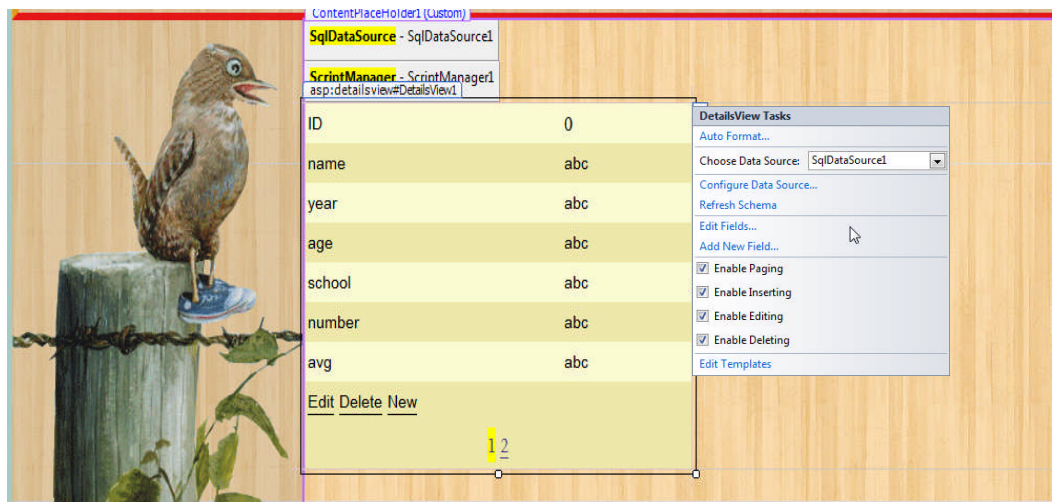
ContentPlaceHolder1 (Custom)

SqlDataSource - SqlDataSource1

ScriptManager - ScriptManager1

asp:detailsview#DetailsView1

| ID | 0 |
|---|---|
| name | abc |
| year | abc |
| age | abc |
| school | abc |
| number | abc |
| avg | abc |

Edit Delete New

1 2

DetailsView Tasks
Auto Format...
Choose Data Source: SqlDataSource1
Configure Data Source...
Refresh Schema
Edit Fields...
Add New Field...
Enable Paging
Enable Inserting
Enable Editing
Enable Deleting
Edit Templates